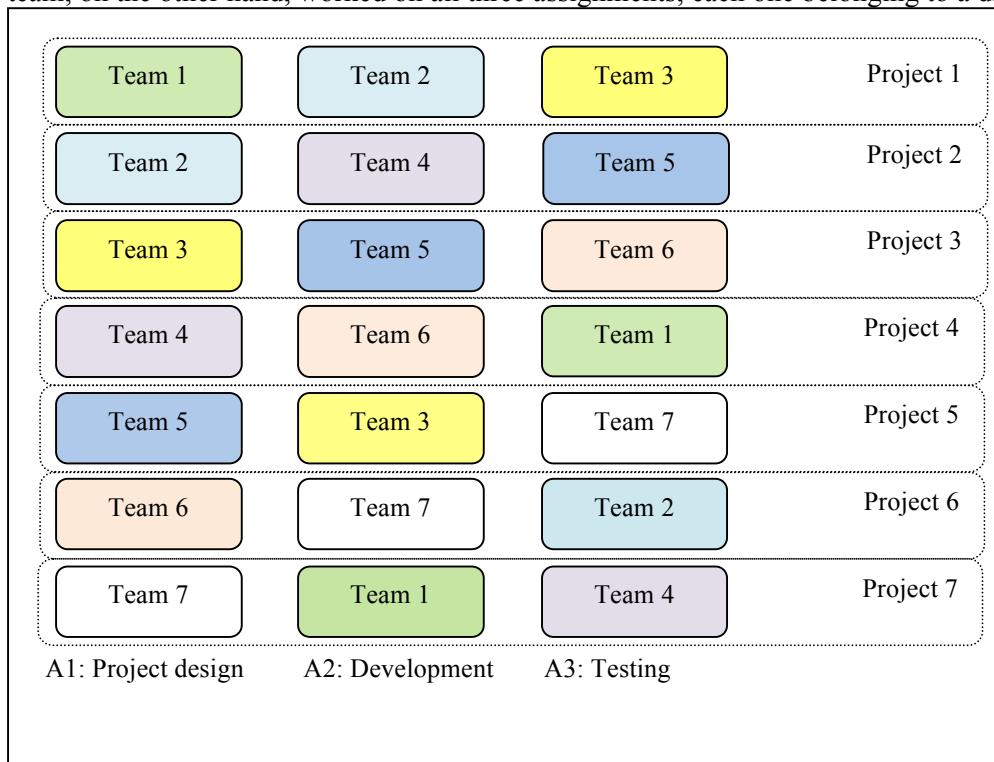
team, on the other hand, worked on all three assignments, each one belonging to a d

Team 1 Team 2 Team 3 Project 1

Team 2 Team 4 Team 5 Project 2

Team 3 Team 5 Team 6 Project 3

Team 4 Team 6 Team 1 Project 4

Team 5 Team 3 Team 7 Project 5

Team 6 Team 7 Team 2 Project 6

Team 7 Team 1 Team 4 Project 7

A1: Project design A2: Development A3: Testing